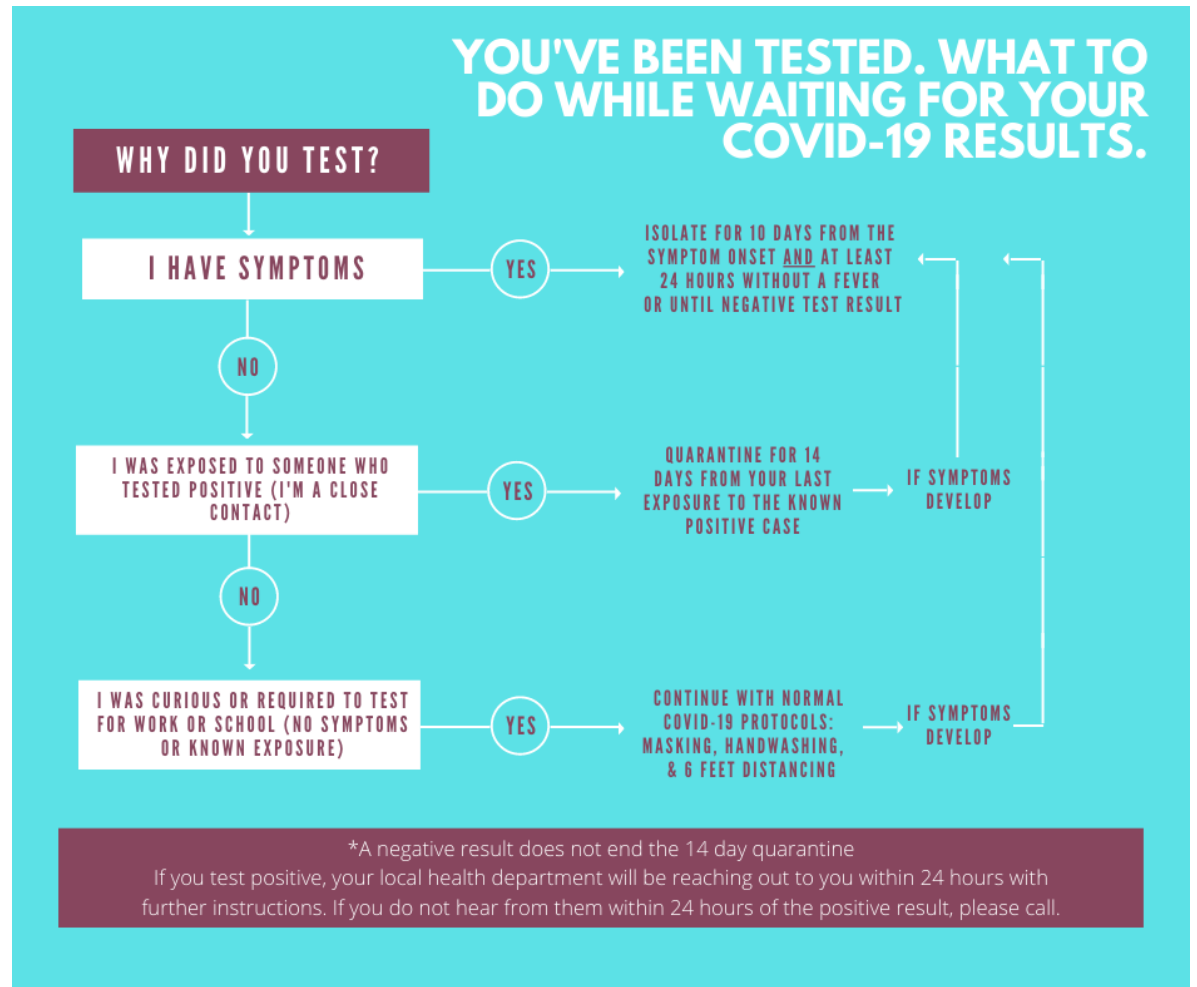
YOU'VE BEEN TESTED. WHAT TO DO WHILE WAITING FOR YOUR COVID-19 RESULTS.

WHY DID YOU TEST?

I HAVE SYMPTOMS

YES

ISOLATE FOR 10 DAYS FROM THE SYMPTOM ONSET AND AT LEAST 24 HOURS WITHOUT A FEVER OR UNTIL NEGATIVE TEST RESULT

NO

I WAS EXPOSED TO SOMEONE WHO TESTED POSITIVE (I'M A CLOSE CONTACT)

YES

QUARANTINE FOR 14 DAYS FROM YOUR LAST EXPOSURE TO THE KNOWN POSITIVE CASE

IF SYMPTOMS DEVELOP

NO

I WAS CURIOUS OR REQUIRED TO TEST FOR WORK OR SCHOOL (NO SYMPTOMS OR KNOWN EXPOSURE)

YES

CONTINUE WITH NORMAL COVID-19 PROTOCOLS: MASKING, HANDWASHING, & 6 FEET DISTANCING

IF SYMPTOMS DEVELOP

*A negative result does not end the 14 day quarantine
If you test positive, your local health department will be reaching out to you within 24 hours with further instructions. If you do not hear from them within 24 hours of the positive result, please call.